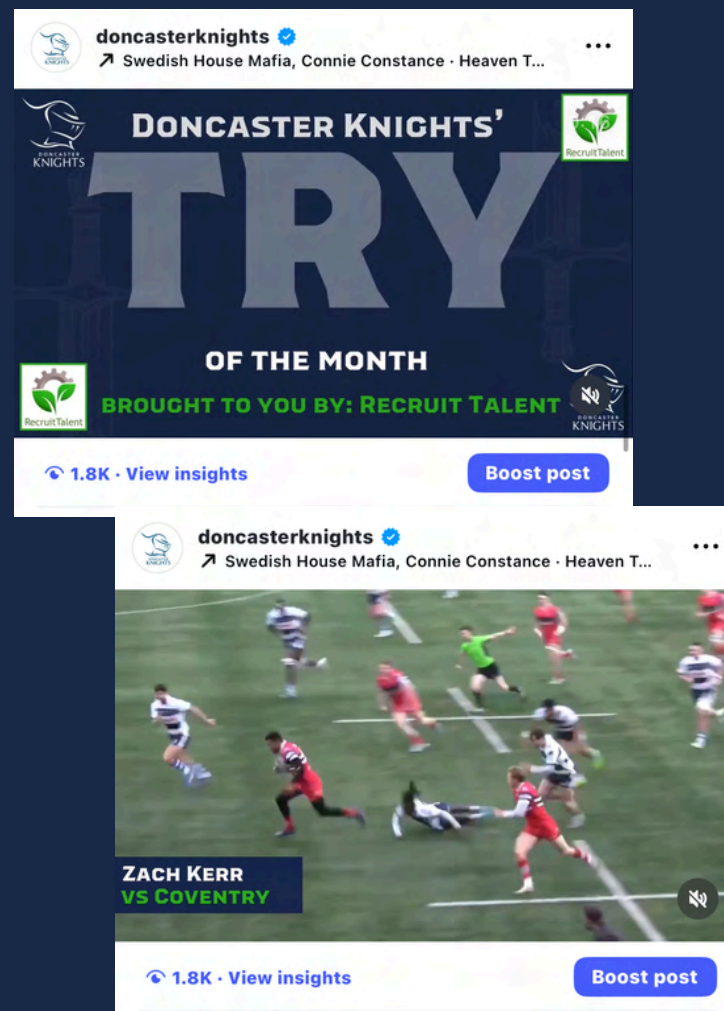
doncasterknights
↗ Swedish House Mafia, Connie Constance · Heaven T...

DONCASTER KNIGHTS

DONCASTER KNIGHTS'
TRY
OF THE MONTH
BROUGHT TO YOU BY: RECRUIT TALENT

RecruitTalent

RecruitTalent

DONCASTER KNIGHTS

1.8K · View insights
Boost post

doncasterknights
↗ Swedish House Mafia, Connie Constance · Heaven T...

ZACH KERR
VS COVENTRY

1.8K · View insights
Boost post